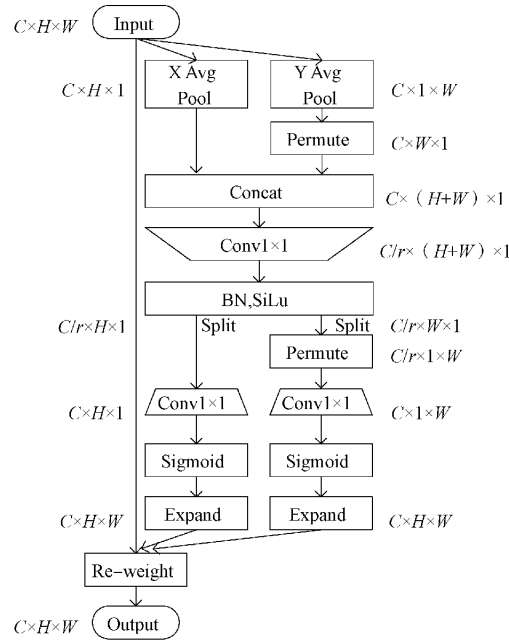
$C \times H \times W$
Input
$C \times H \times 1$
X Avg Pool
Y Avg Pool
$C \times 1 \times W$
Permute
$C \times W \times 1$
Concat
$C \times (H+W) \times 1$
Conv1×1
$C/r \times (H+W) \times 1$
BN,SiLu
$C/r \times H \times 1$
Split
Split
$C/r \times W \times 1$
Permute
$C/r \times 1 \times W$
$C \times H \times 1$
Conv1×1
Conv1×1
$C \times 1 \times W$
Sigmoid
Sigmoid
$C \times H \times W$
Expand
Expand
$C \times H \times W$
Re-weight
$C \times H \times W$
Output